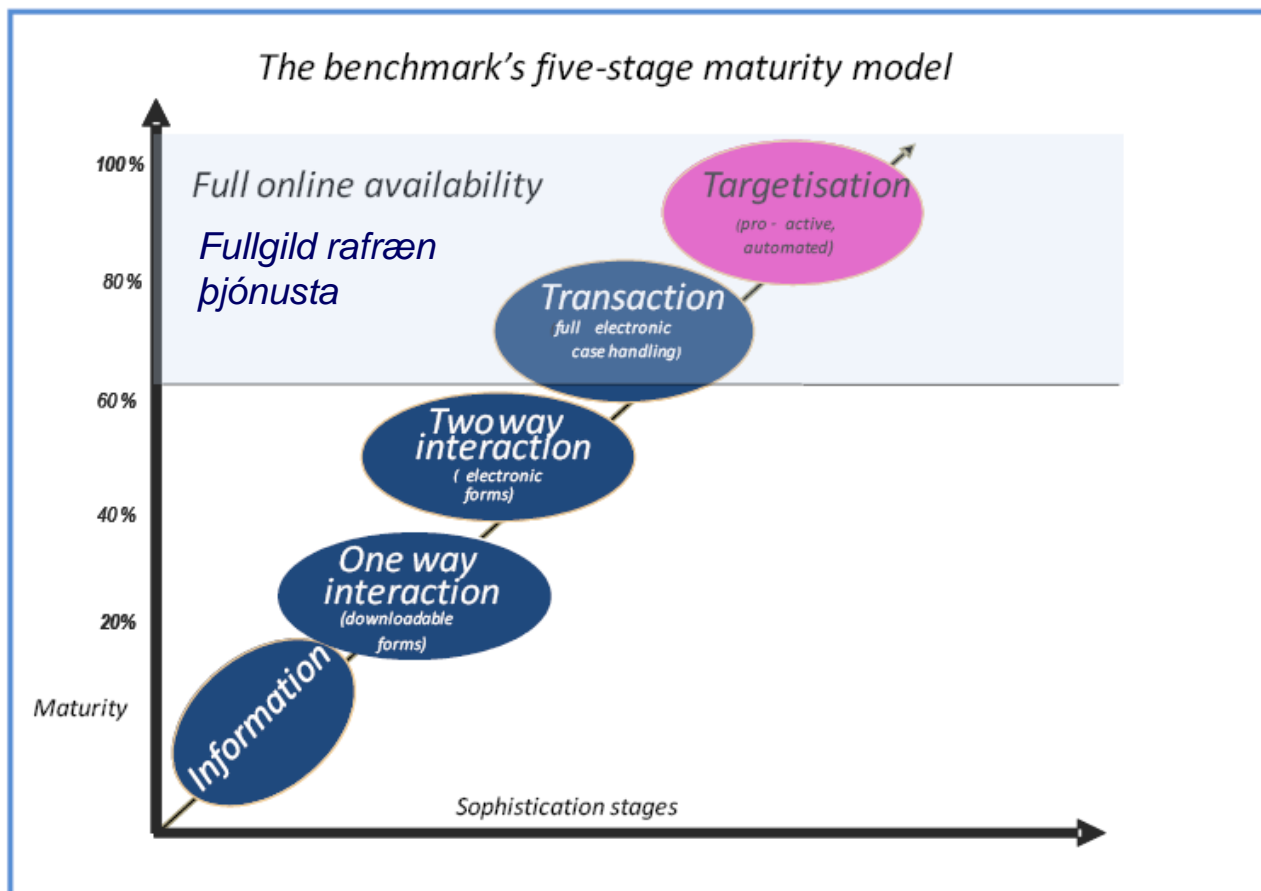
The benchmark's five-stage maturity model

100%

80%

60%

40%

20%

Maturity

Full online availability

Fullgild rafræn þjónusta

Targetisation
(pro - active, automated)

Transaction
full electronic case handling)

Two way interaction
( electronic forms)

One way interaction
(downloadable forms)

Information

Sophistication stages